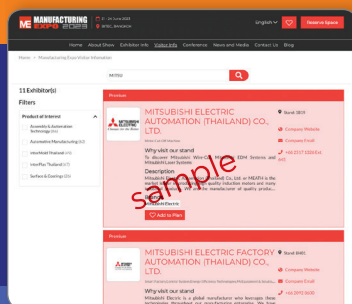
MANUFACTURING EXPO 2025

English

Reserve Space

Home About Show Exhibition Info Visitor Info Conference News and Media Contact Us Blog

Home > Manufacturing Expo Visitor Information

Mitsu

11 Exhibitor(s)

Filters

Product of Interest

Assembly & Automation Technology

Automotive Manufacturing

InterMold Thailand

InterPlas Thailand

Surface & Coatings

Premium

MITSUBISHI ELECTRIC AUTOMATION (THAILAND) CO., LTD.

Stand: 3B19

Company Website

Company Email

Why visit our stand

To discover Mitsubishi Wire-Cut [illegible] EDM Systems and Mitsubishi Laser System

Mitsubishi Electric Automation (Thailand) Co., Ltd. or MEATH is the market leader and producing high quality induction motors and many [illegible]. We strive to manufacture of quality produc...

Add to Plan

Premium

MITSUBISHI ELECTRIC FACTORY AUTOMATION (THAILAND) CO., LTD.

Stand: 3M01

Company Website

Company Email

Why visit our stand

Mitsubishi Electric is a global manufacturer who leverages these technologies throughout our manufacturing enterprise. We have been

Sample